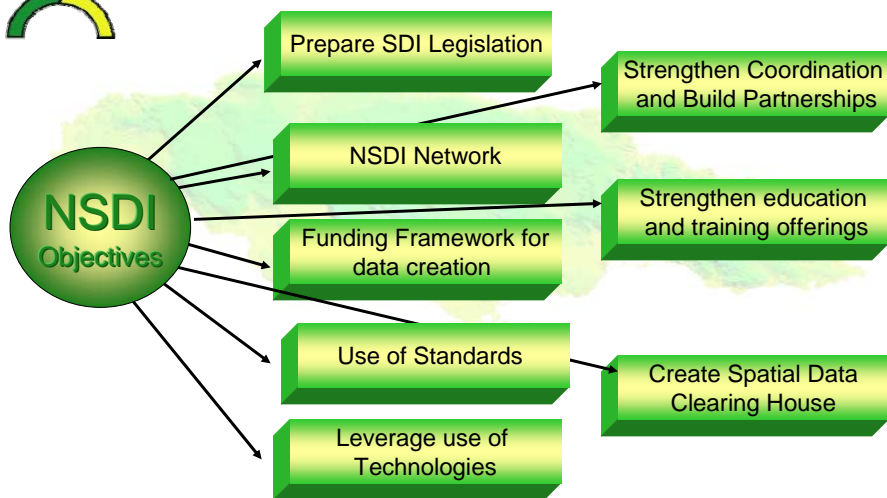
NSDI
Objectives

Prepare SDI Legislation

Strengthen Coordination and Build Partnerships

NSDI Network

Strengthen education and training offerings

Funding Framework for data creation

Use of Standards

Create Spatial Data Clearing House

Leverage use of Technologies